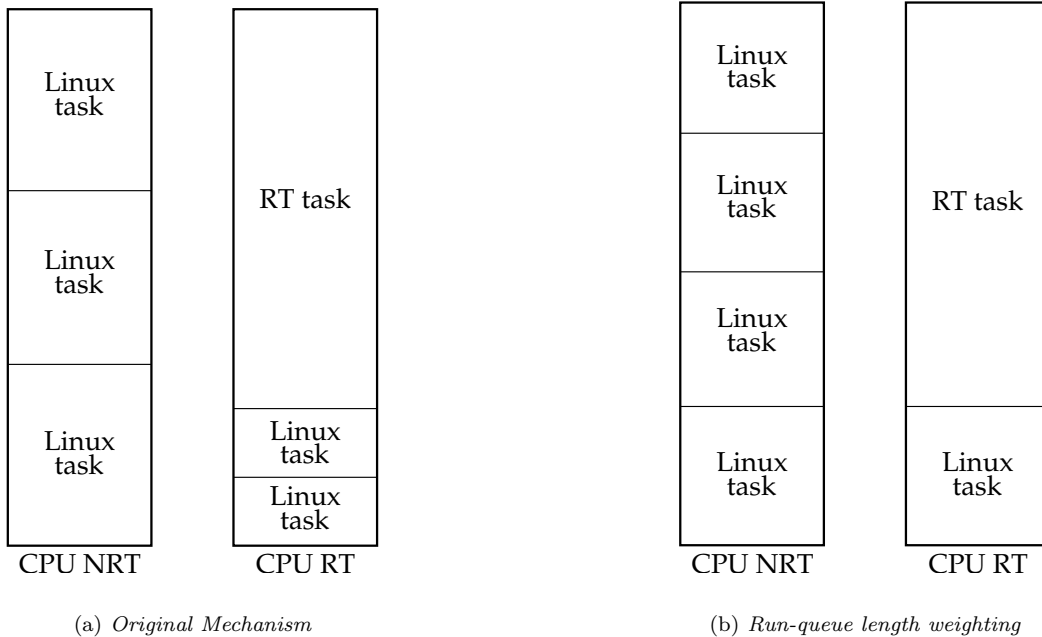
Linux task

Linux task

Linux task

CPU NRT

RT task

Linux task

Linux task

CPU RT

(a) *Original Mechanism*

Linux task

Linux task

Linux task

Linux task

CPU NRT

RT task

Linux task

CPU RT

(b) *Run-queue length weighting*